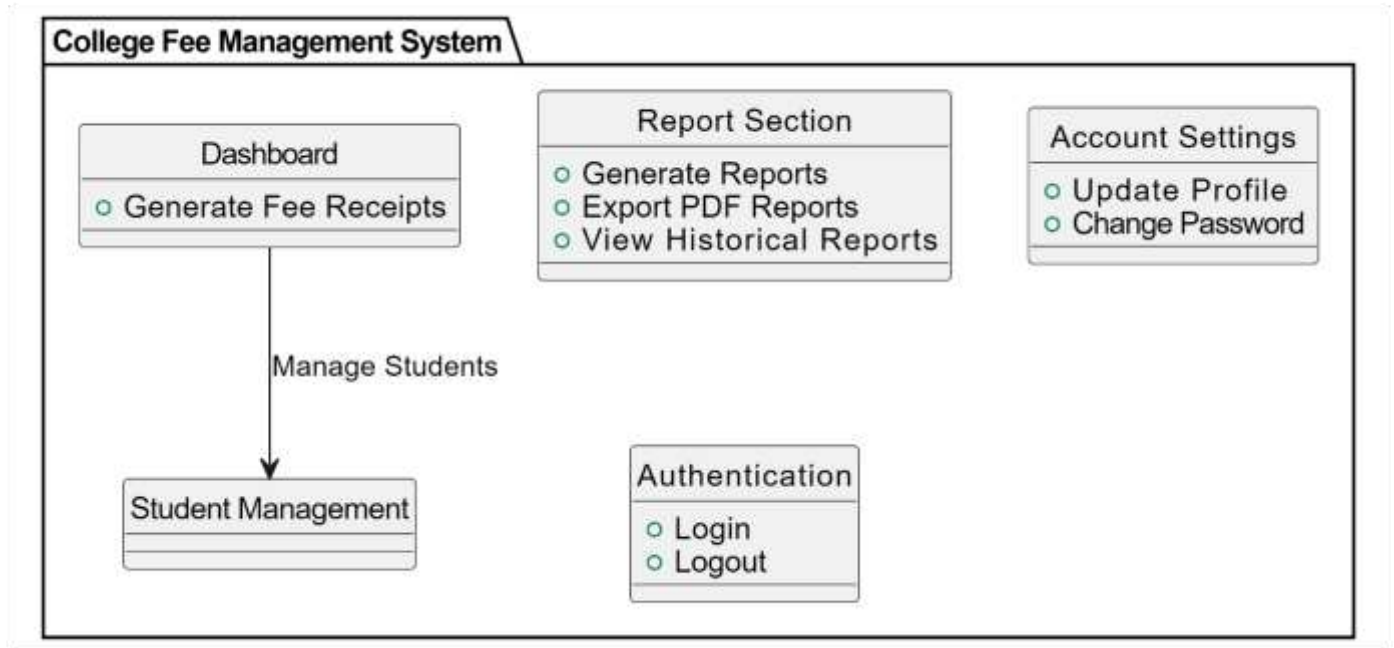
College Fee Management System

Dashboard
Generate Fee Receipts

Report Section
Generate Reports
Export PDF Reports
View Historical Reports

Account Settings
Update Profile
Change Password

Manage Students

Student Management

Authentication
Login
Logout